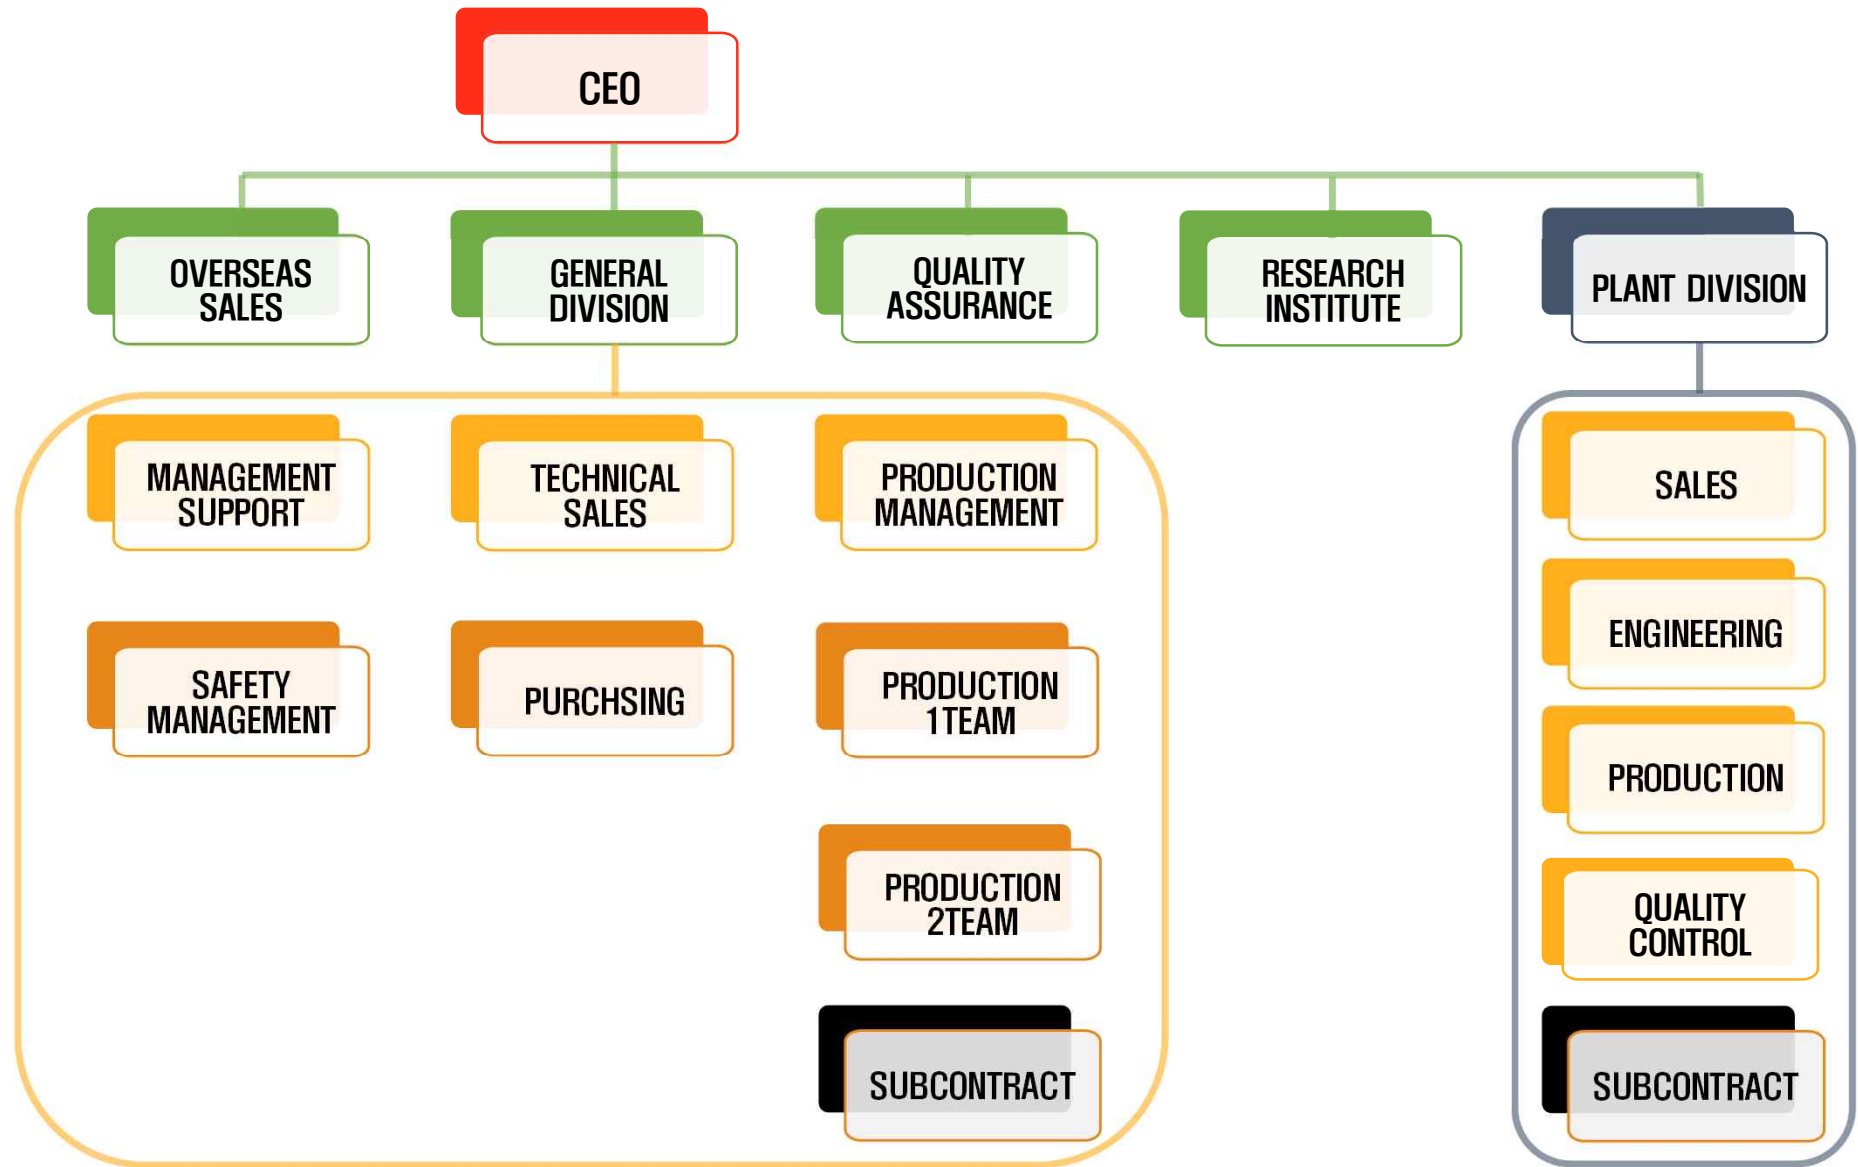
CEO

OVERSEAS SALES

GENERAL DIVISION

QUALITY ASSURANCE

RESEARCH INSTITUTE

PLANT DIVISION

MANAGEMENT SUPPORT

TECHNICAL SALES

PRODUCTION MANAGEMENT

SAFETY MANAGEMENT

PURCHSING

PRODUCTION 1TEAM

PRODUCTION 2TEAM

SUBCONTRACT

SALES

ENGINEERING

PRODUCTION

QUALITY CONTROL

SUBCONTRACT